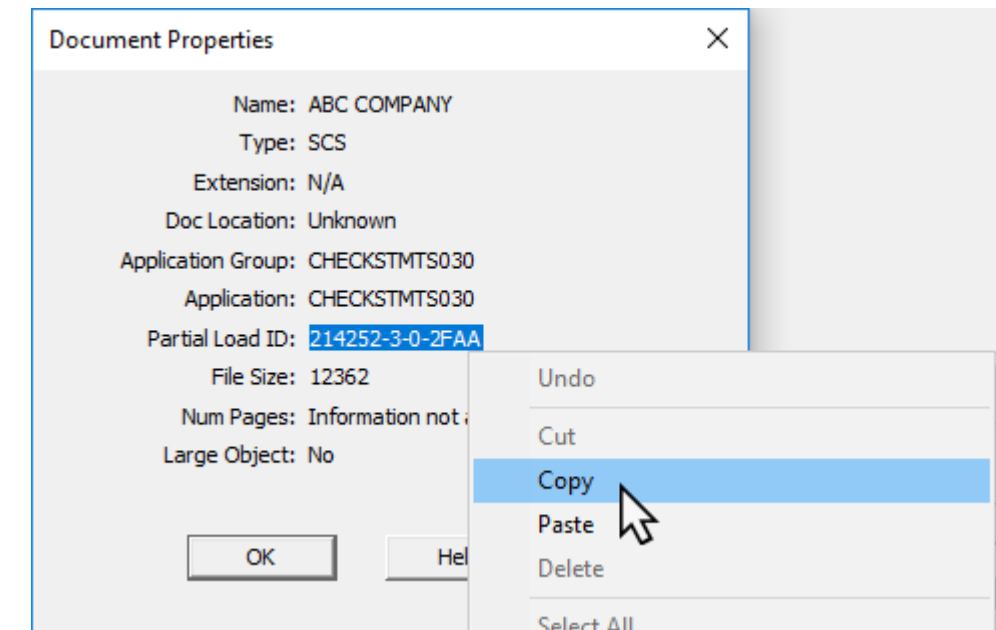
Document Properties

Name: ABC COMPANY
Type: SCS
Extension: N/A
Doc Location: Unknown
Application Group: CHECKSTMTS030
Application: CHECKSTMTS030
Partial Load ID: 214252-3-0-2FAA
File Size: 12362
Num Pages: Information not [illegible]
Large Object: No

OK
Hel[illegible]

Undo
Cut
Copy
Paste
Delete
Select All